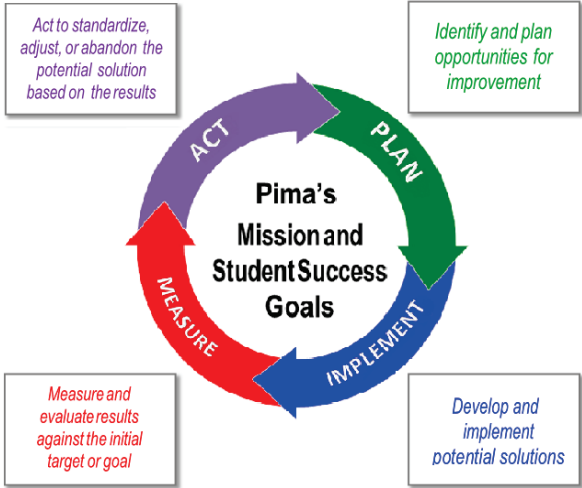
Act to standardize, adjust, or abandon the potential solution based on the results

Identify and plan opportunities for improvement

ACT

PLAN

Pima's Mission and Student Success Goals

MEASURE

IMPLEMENT

Measure and evaluate results against the initial target or goal

Develop and implement potential solutions